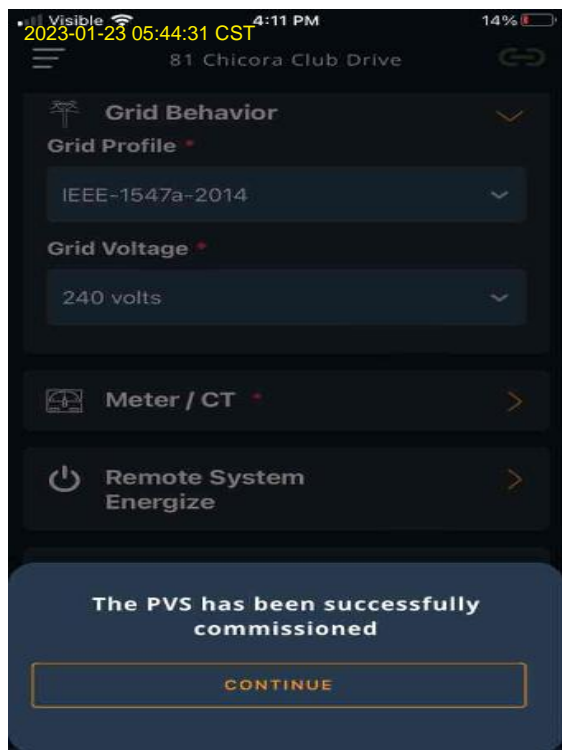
Visible 4:11 PM 14%
2023-01-23 05:44:31 CST

81 Chicora Club Drive

Grid Behavior

Grid Profile *

IEEE-1547a-2014

Grid Voltage *

240 volts

Meter / CT *

Remote System Energize

The PVS has been successfully commissioned

CONTINUE